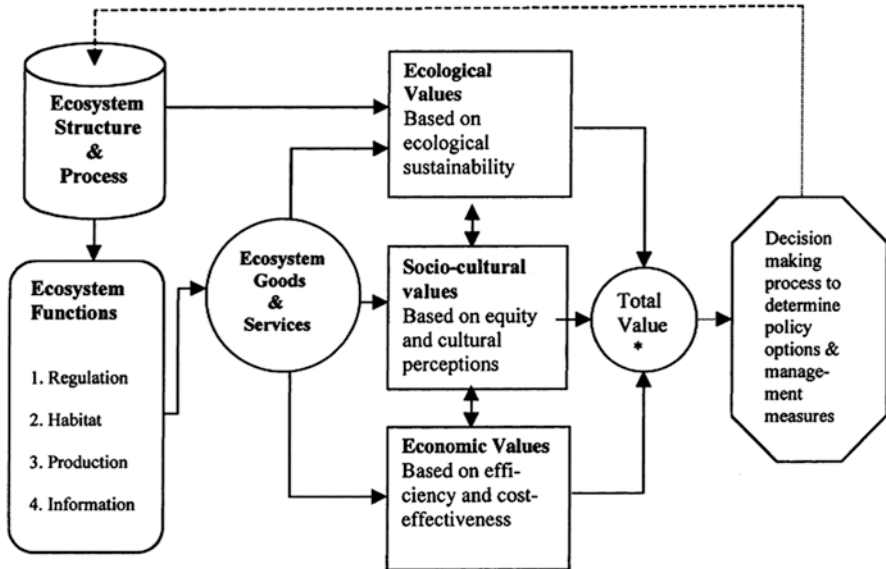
Ecosystem Structure & Process

Ecosystem Functions

1. Regulation

2. Habitat

3. Production

4. Information

Ecosystem Goods & Services

Ecological Values
Based on ecological sustainability

Socio-cultural values
Based on equity and cultural perceptions

Economic Values
Based on efficiency and cost-effectiveness

Total Value
*

Decision making process to determine policy options & management measures